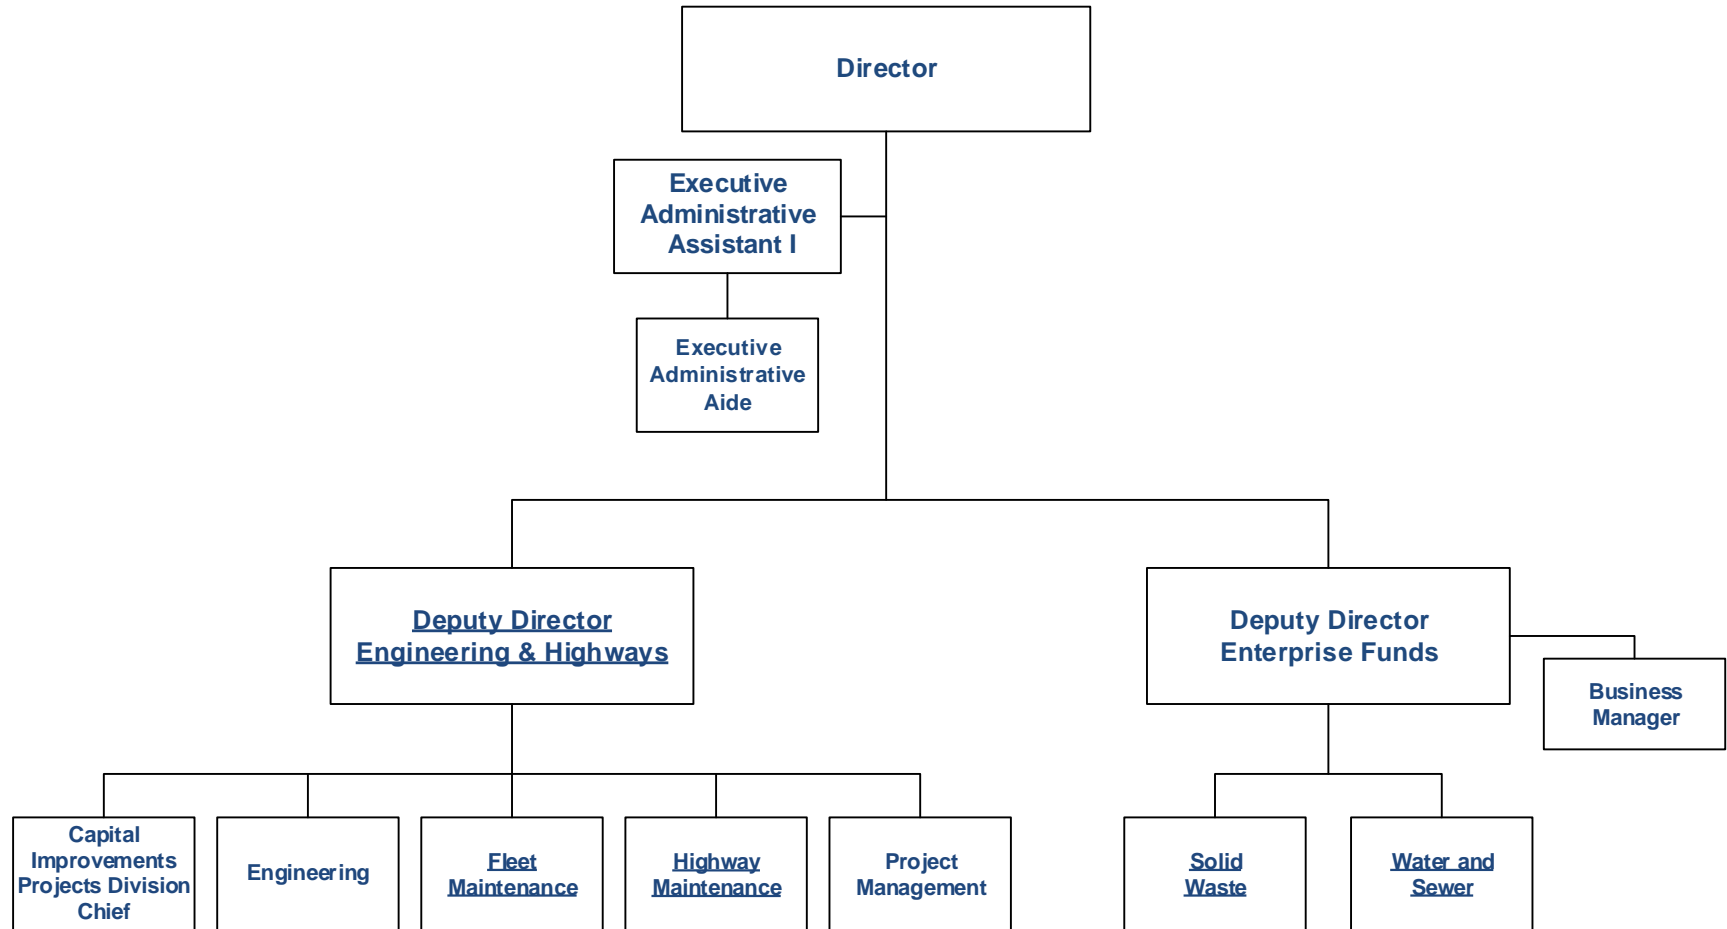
Director

Executive Administrative Assistant I

Executive Administrative Aide

Deputy Director Engineering & Highways

Deputy Director Enterprise Funds

Business Manager

Capital Improvements Projects Division Chief

Engineering

Fleet Maintenance

Highway Maintenance

Project Management

Solid Waste

Water and Sewer